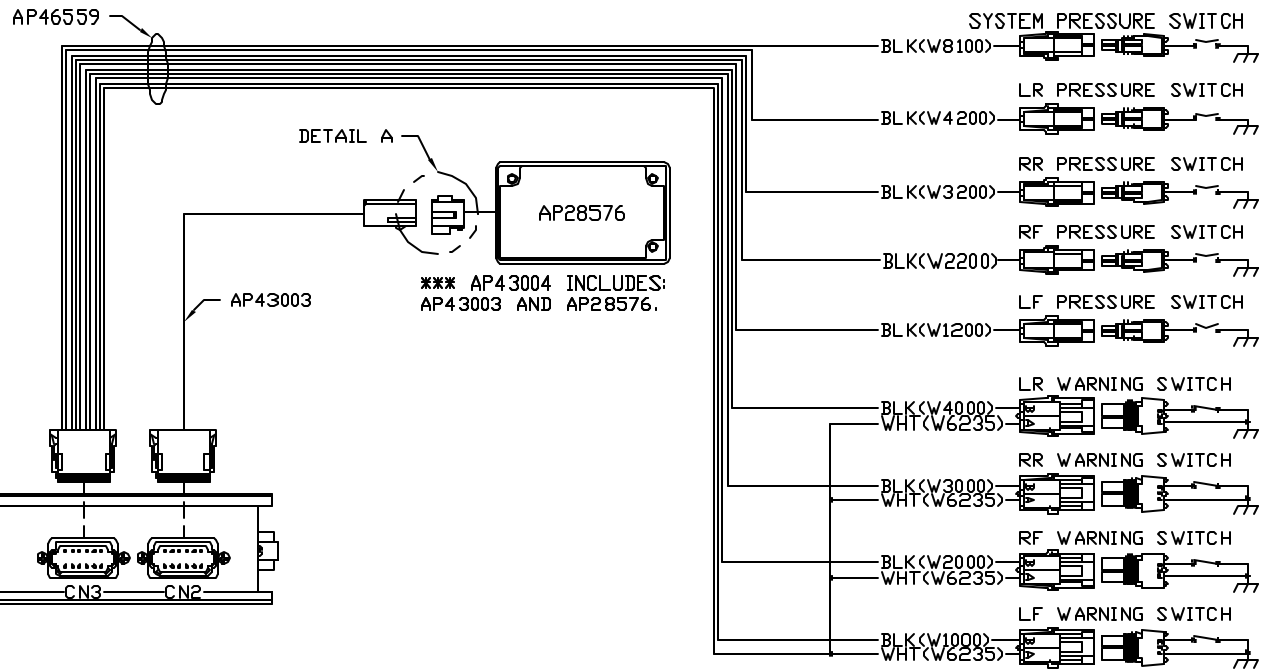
AP46559

SYSTEM PRESSURE SWITCH
BLK(W8100)

LR PRESSURE SWITCH
BLK(W4200)

DETAIL A

AP28576

RR PRESSURE SWITCH
BLK(W3200)

RF PRESSURE SWITCH
BLK(W2200)

*** AP43004 INCLUDES: AP43003 AND AP28576.

AP43003

LF PRESSURE SWITCH
BLK(W1200)

LR WARNING SWITCH
BLK(W4000)
WHT(W6235)

RR WARNING SWITCH
BLK(W3000)
WHT(W6235)

RF WARNING SWITCH
BLK(W2000)
WHT(W6235)

LF WARNING SWITCH
BLK(W1000)
WHT(W6235)

CN3 CN2